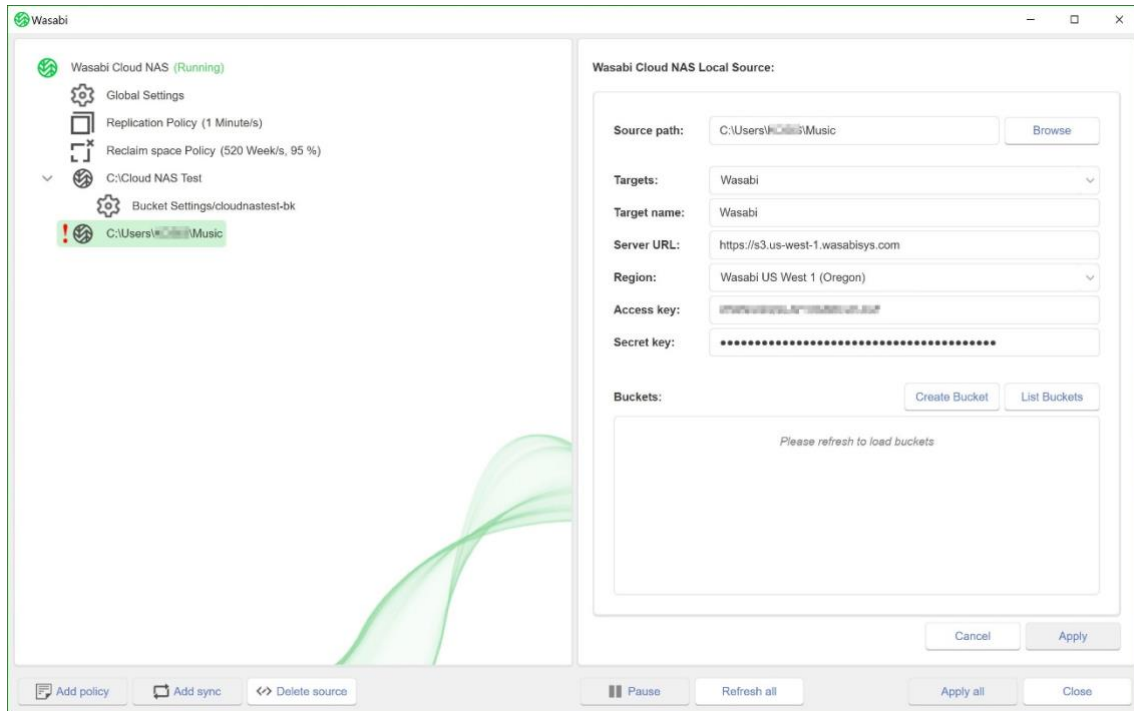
Wasabi

Wasabi Cloud NAS (Running)
Global Settings
Replication Policy (1 Minute/s)
Reclaim space Policy (520 Week/s, 95 %)
C:\Cloud NAS Test
Bucket Settings/cloudnastest-bk
! C:\Users\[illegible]\Music

Wasabi Cloud NAS Local Source:

Source path: C:\Users\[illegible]\Music Browse
Targets: Wasabi
Target name: Wasabi
Server URL: https://s3.us-west-1.wasabisys.com
Region: Wasabi US West 1 (Oregon)
Access key: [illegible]
Secret key: ••••••••••••••••••••••••••••••••••••••••

Buckets: Create Bucket List Buckets

Please refresh to load buckets

Cancel Apply

Add policy Add sync <> Delete source
Pause Refresh all Apply all Close